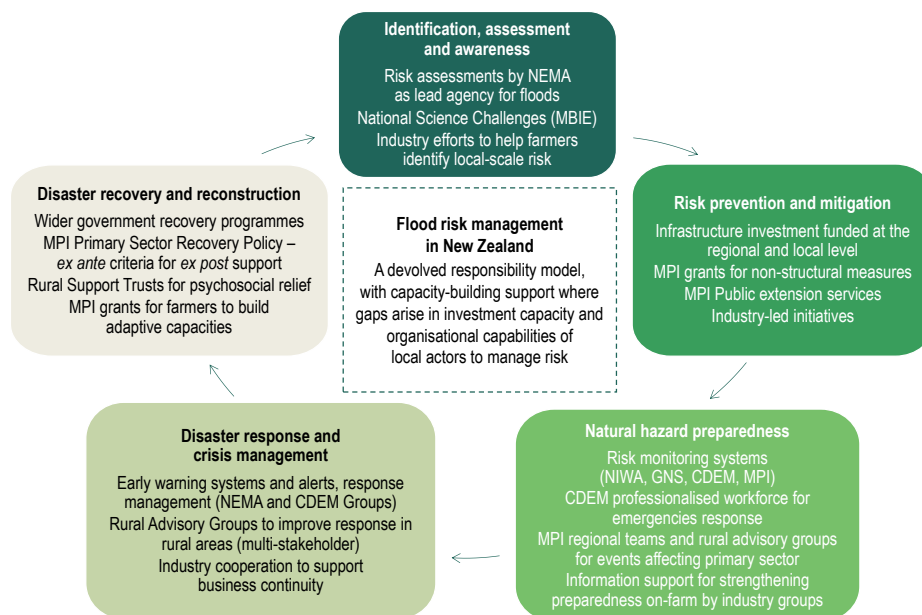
Identification, assessment and awareness

Risk assessments by NEMA as lead agency for floods
National Science Challenges (MBIE)
Industry efforts to help farmers identify local-scale risk

Risk prevention and mitigation

Infrastructure investment funded at the regional and local level
MPI grants for non-structural measures
MPI Public extension services
Industry-led initiatives

Natural hazard preparedness

Risk monitoring systems (NIWA, GNS, CDEM, MPI)
CDEM professionalised workforce for emergencies response
MPI regional teams and rural advisory groups for events affecting primary sector
Information support for strengthening preparedness on-farm by industry groups

Disaster response and crisis management

Early warning systems and alerts, response management (NEMA and CDEM Groups)
Rural Advisory Groups to improve response in rural areas (multi-stakeholder)
Industry cooperation to support business continuity

Disaster recovery and reconstruction

Wider government recovery programmes
MPI Primary Sector Recovery Policy – *ex ante* criteria for *ex post* support
Rural Support Trusts for psychosocial relief
MPI grants for farmers to build adaptive capacities

Flood risk management in New Zealand

A devolved responsibility model, with capacity-building support where gaps arise in investment capacity and organisational capabilities of local actors to manage risk